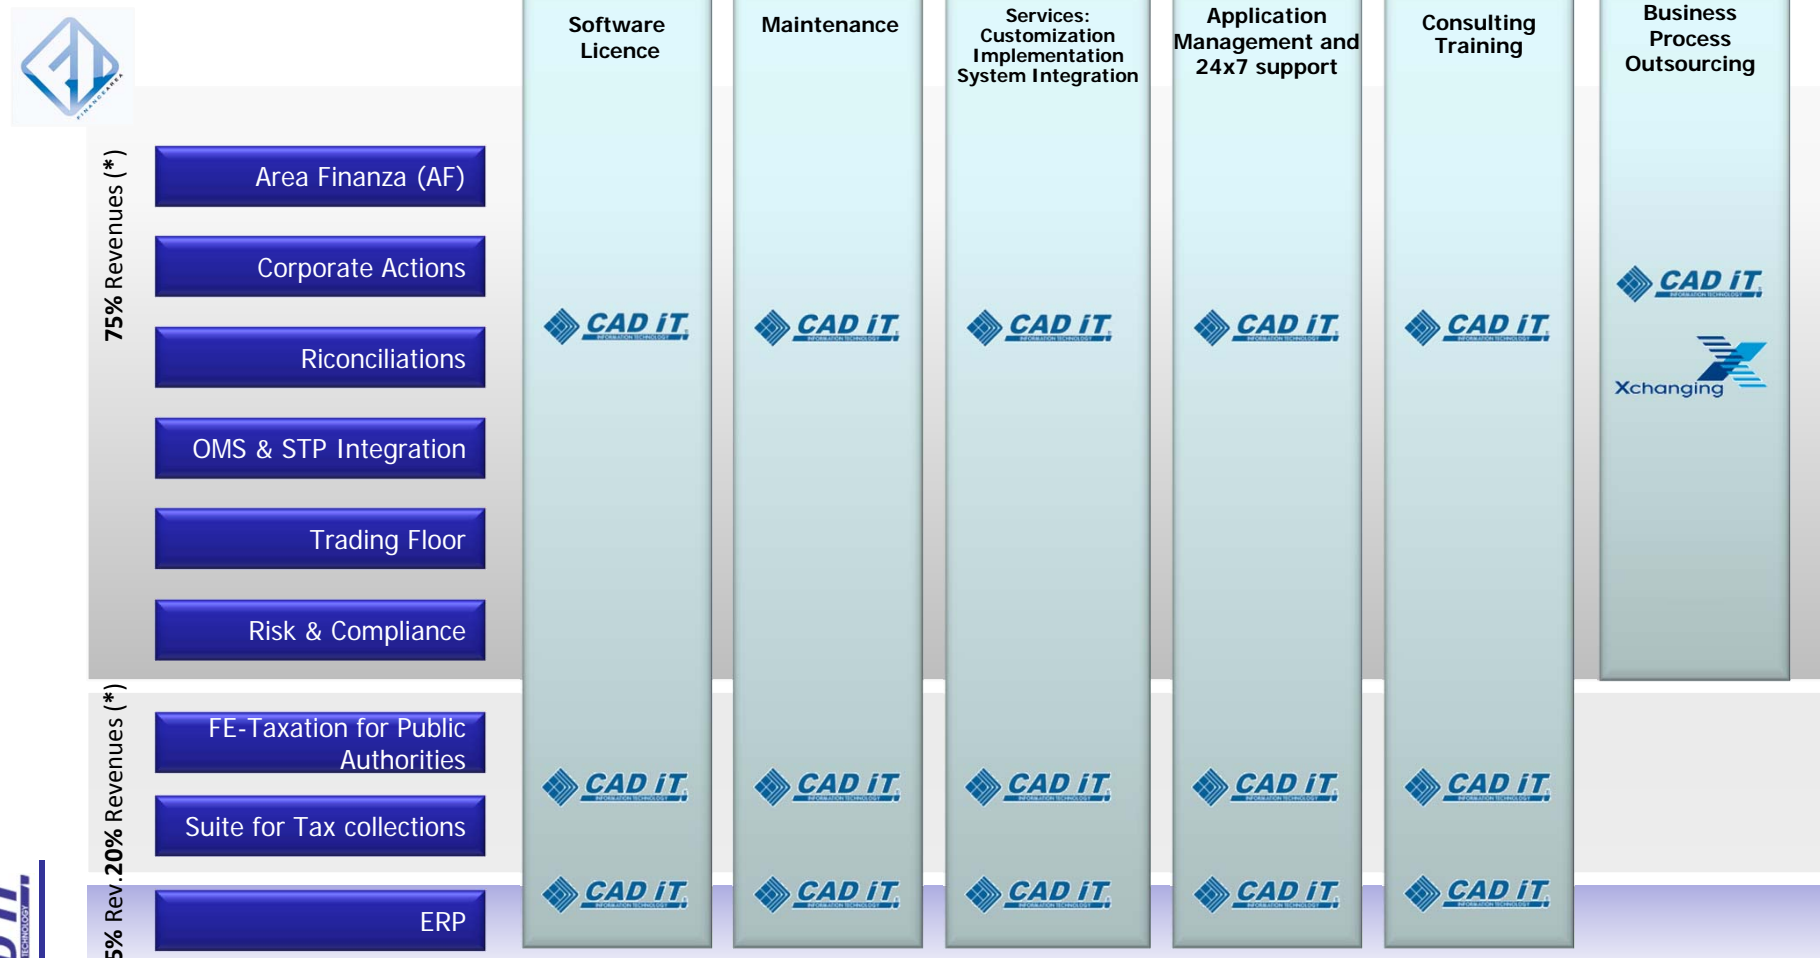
Software Licence

Maintenance

Services: Customization Implementation System Integration

Application Management and 24x7 support

Consulting Training

Business Process Outsourcing

75% Revenues (*)

Area Finanza (AF)

Corporate Actions

Riconciliations

OMS & STP Integration

Trading Floor

Risk & Compliance

CAD iT

CAD iT

CAD iT

CAD iT

CAD iT

CAD iT

Xchanging

20% Revenues (*)

FE-Taxation for Public Authorities

Suite for Tax collections

CAD iT

CAD iT

CAD iT

CAD iT

CAD iT

5% Rev.

ERP

CAD iT

CAD iT

CAD iT

CAD iT

CAD iT